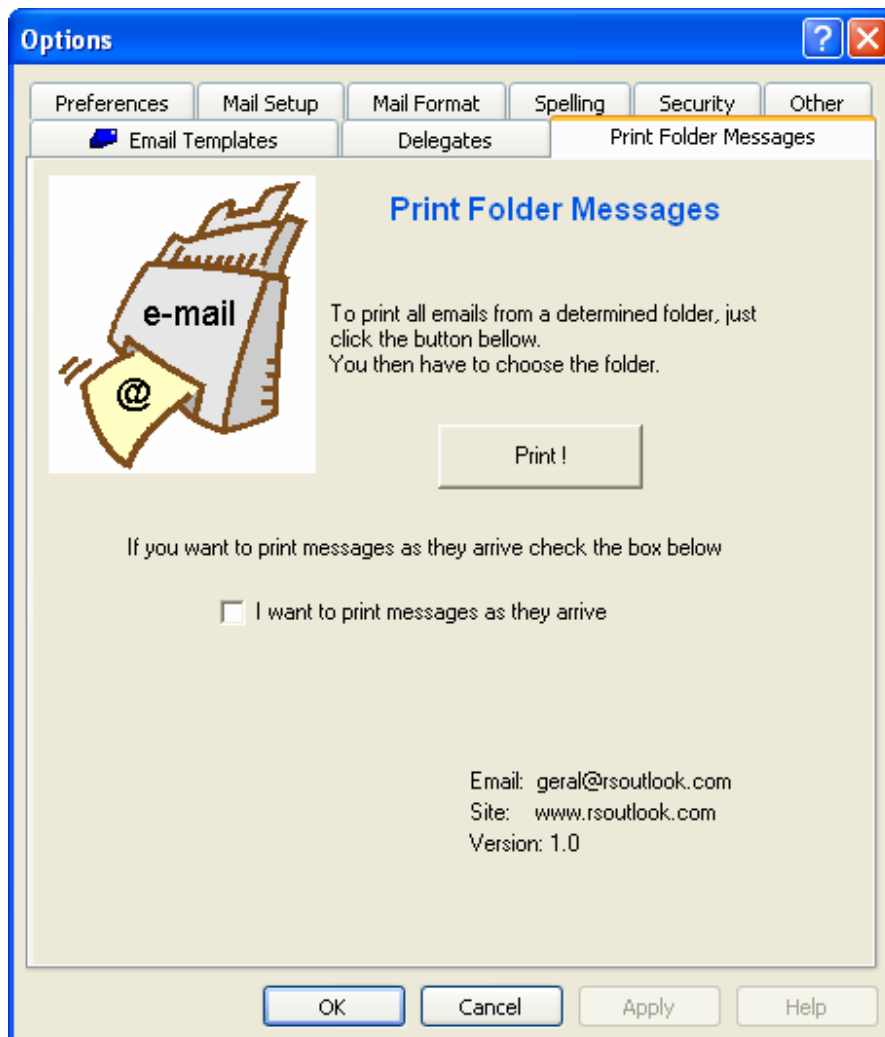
Options

?

Preferences | Mail Setup | Mail Format | Spelling | Security | Other

Email Templates | Delegates | Print Folder Messages

e-mail

@

Print Folder Messages

To print all emails from a determined folder, just click the button bellow.
You then have to choose the folder.

Print !

If you want to print messages as they arrive check the box below

I want to print messages as they arrive

Email: geral@rsoutlook.com
Site: www.rsoutlook.com
Version: 1.0

OK | Cancel | Apply | Help